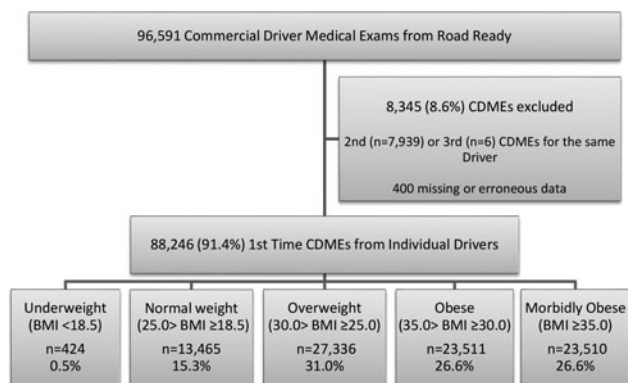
96,591 Commercial Driver Medical Exams from Road Ready

8,345 (8.6%) CDMEs excluded

2nd (n=7,939) or 3rd (n=6) CDMEs for the same Driver

400 missing or erroneous data

88,246 (91.4%) 1st Time CDMEs from Individual Drivers

Underweight (BMI <18.5)
n=424
0.5%

Normal weight (25.0> BMI ≥18.5)
n=13,465
15.3%

Overweight (30.0> BMI ≥25.0)
n=27,336
31.0%

Obese (35.0> BMI ≥30.0)
n=23,511
26.6%

Morbidly Obese (BMI ≥35.0)
n=23,510
26.6%